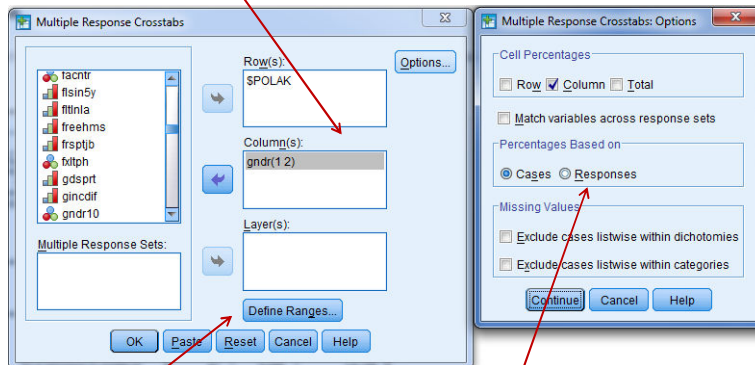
Multiple Response Crosstabs

facntr
flsin5y
fltlnla
freehms
frsptjb
fxltph
gdsprt
gincdif
gndr10

Multiple Response Sets:

Row(s):
$POLAK

Column(s):
gndr(1 2)

Layer(s):

Define Ranges...

Options...

OK Paste Reset Cancel Help

Multiple Response Crosstabs: Options

Cell Percentages
Row Column Total

Match variables across response sets

Percentages Based on
Cases Responses

Missing Values
Exclude cases listwise within dichotomies
Exclude cases listwise within categories

Continue Cancel Help